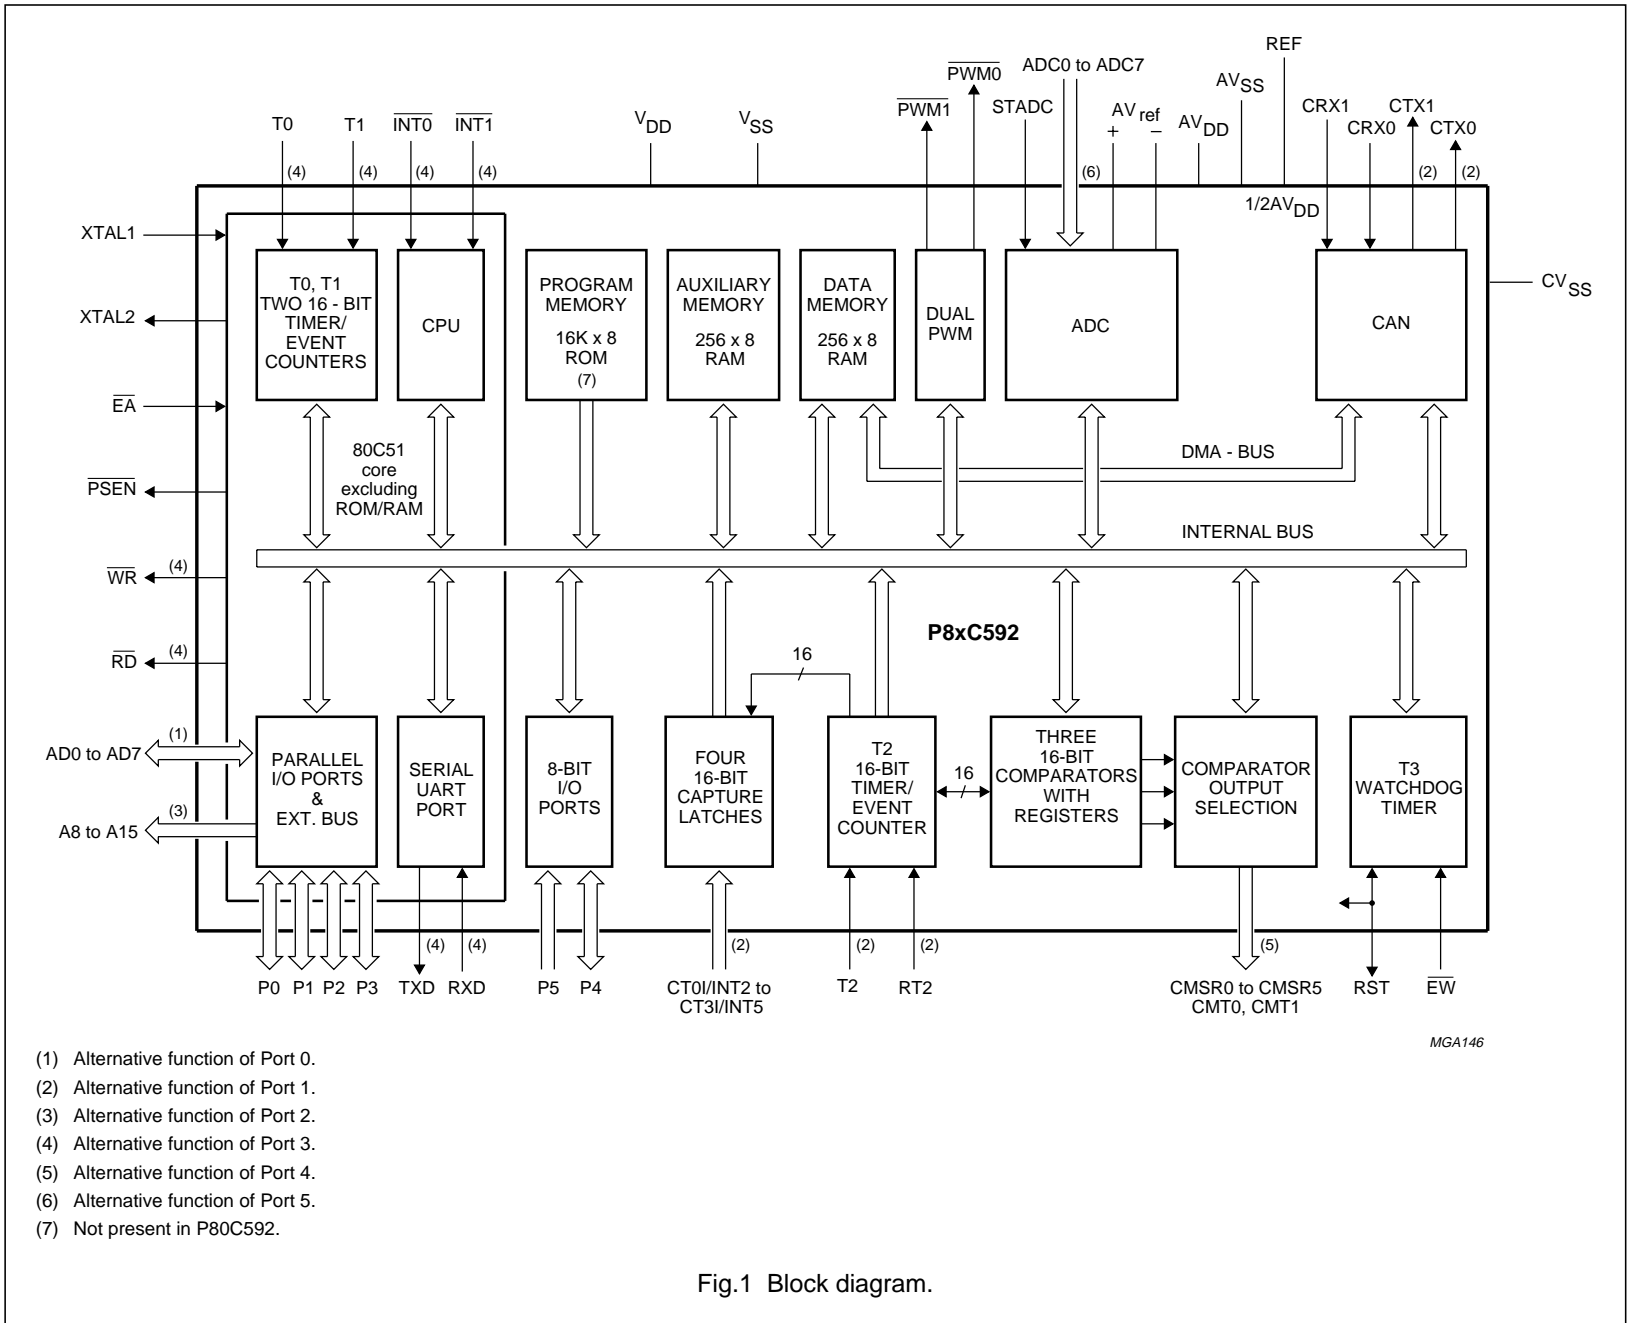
T0 T1 $\overline{INT0}$ $\overline{INT1}$ $V_{DD}$ $V_{SS}$ $\overline{PWM1}$ $\overline{PWM0}$ ADC0 to ADC7 STADC $AV_{ref}$ + − $AV_{DD}$ $AV_{SS}$ REF CRX1 CRX0 CTX1 CTX0

(4) (4) (4) (4) (6) (2) (2)

$1/2AV_{DD}$

XTAL1

XTAL2

$\overline{EA}$

$\overline{PSEN}$

$\overline{WR}$ (4)

$\overline{RD}$ (4)

$CV_{SS}$

T0, T1 TWO 16 - BIT TIMER/ EVENT COUNTERS

CPU

PROGRAM MEMORY 16K x 8 ROM (7)

AUXILIARY MEMORY 256 x 8 RAM

DATA MEMORY 256 x 8 RAM

DUAL PWM

ADC

CAN

80C51 core excluding ROM/RAM

DMA - BUS

INTERNAL BUS

P8xC592

16

AD0 to AD7 (1)

A8 to A15 (3)

PARALLEL I/O PORTS & EXT. BUS

SERIAL UART PORT

8-BIT I/O PORTS

FOUR 16-BIT CAPTURE LATCHES

T2 16-BIT TIMER/ EVENT COUNTER

16

THREE 16-BIT COMPARATORS WITH REGISTERS

COMPARATOR OUTPUT SELECTION

T3 WATCHDOG TIMER

(4) (4) (2) (2) (2) (5)

P0 P1 P2 P3 TXD RXD P5 P4 CT0I/INT2 to CT3I/INT5 T2 RT2 CMSR0 to CMSR5 CMT0, CMT1 RST $\overline{EW}$

MGA146

(1) Alternative function of Port 0.
(2) Alternative function of Port 1.
(3) Alternative function of Port 2.
(4) Alternative function of Port 3.
(5) Alternative function of Port 4.
(6) Alternative function of Port 5.
(7) Not present in P80C592.

Fig.1 Block diagram.